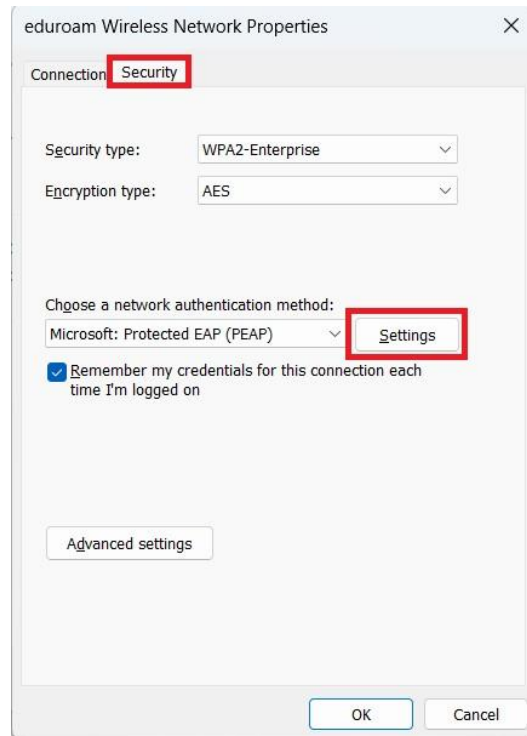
eduroam Wireless Network Properties
×

Connection Security

Security type: WPA2-Enterprise

Encryption type: AES

Choose a network authentication method:

Microsoft: Protected EAP (PEAP)

Settings

Remember my credentials for this connection each time I'm logged on

Advanced settings

OK

Cancel